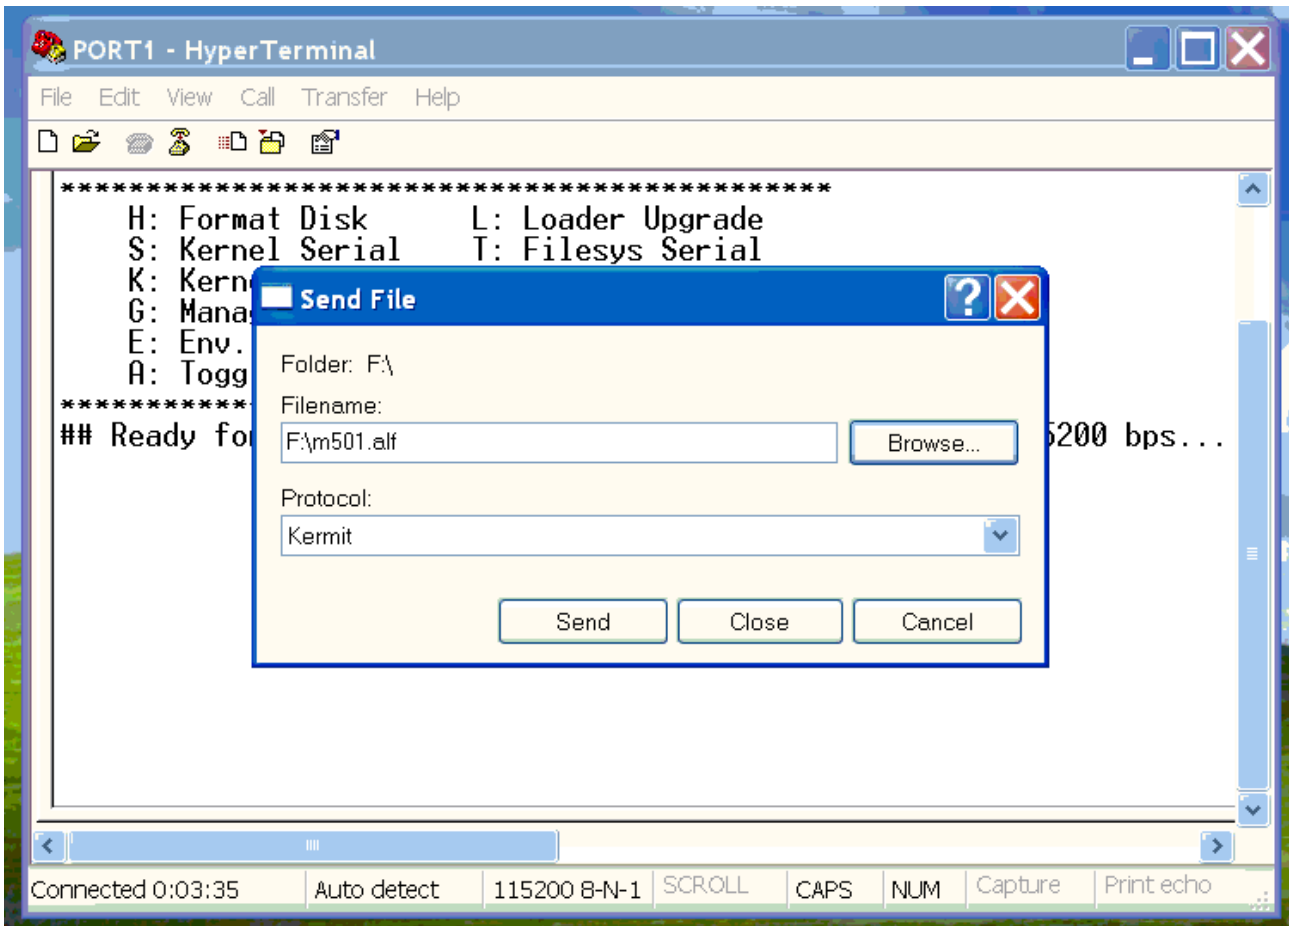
PORT1 - HyperTerminal

File Edit View Call Transfer Help

******************************************
H: Format Disk L: Loader Upgrade
S: Kernel Serial T: Filesys Serial
K: Kern
G: Mana
E: Env.
A: Togg
***********
## Ready fo 5200 bps...

Send File

Folder: F:\

Filename:

F:\m501.alf

Browse...

Protocol:

Kermit

Send Close Cancel

Connected 0:03:35 Auto detect 115200 8-N-1 SCROLL CAPS NUM Capture Print echo